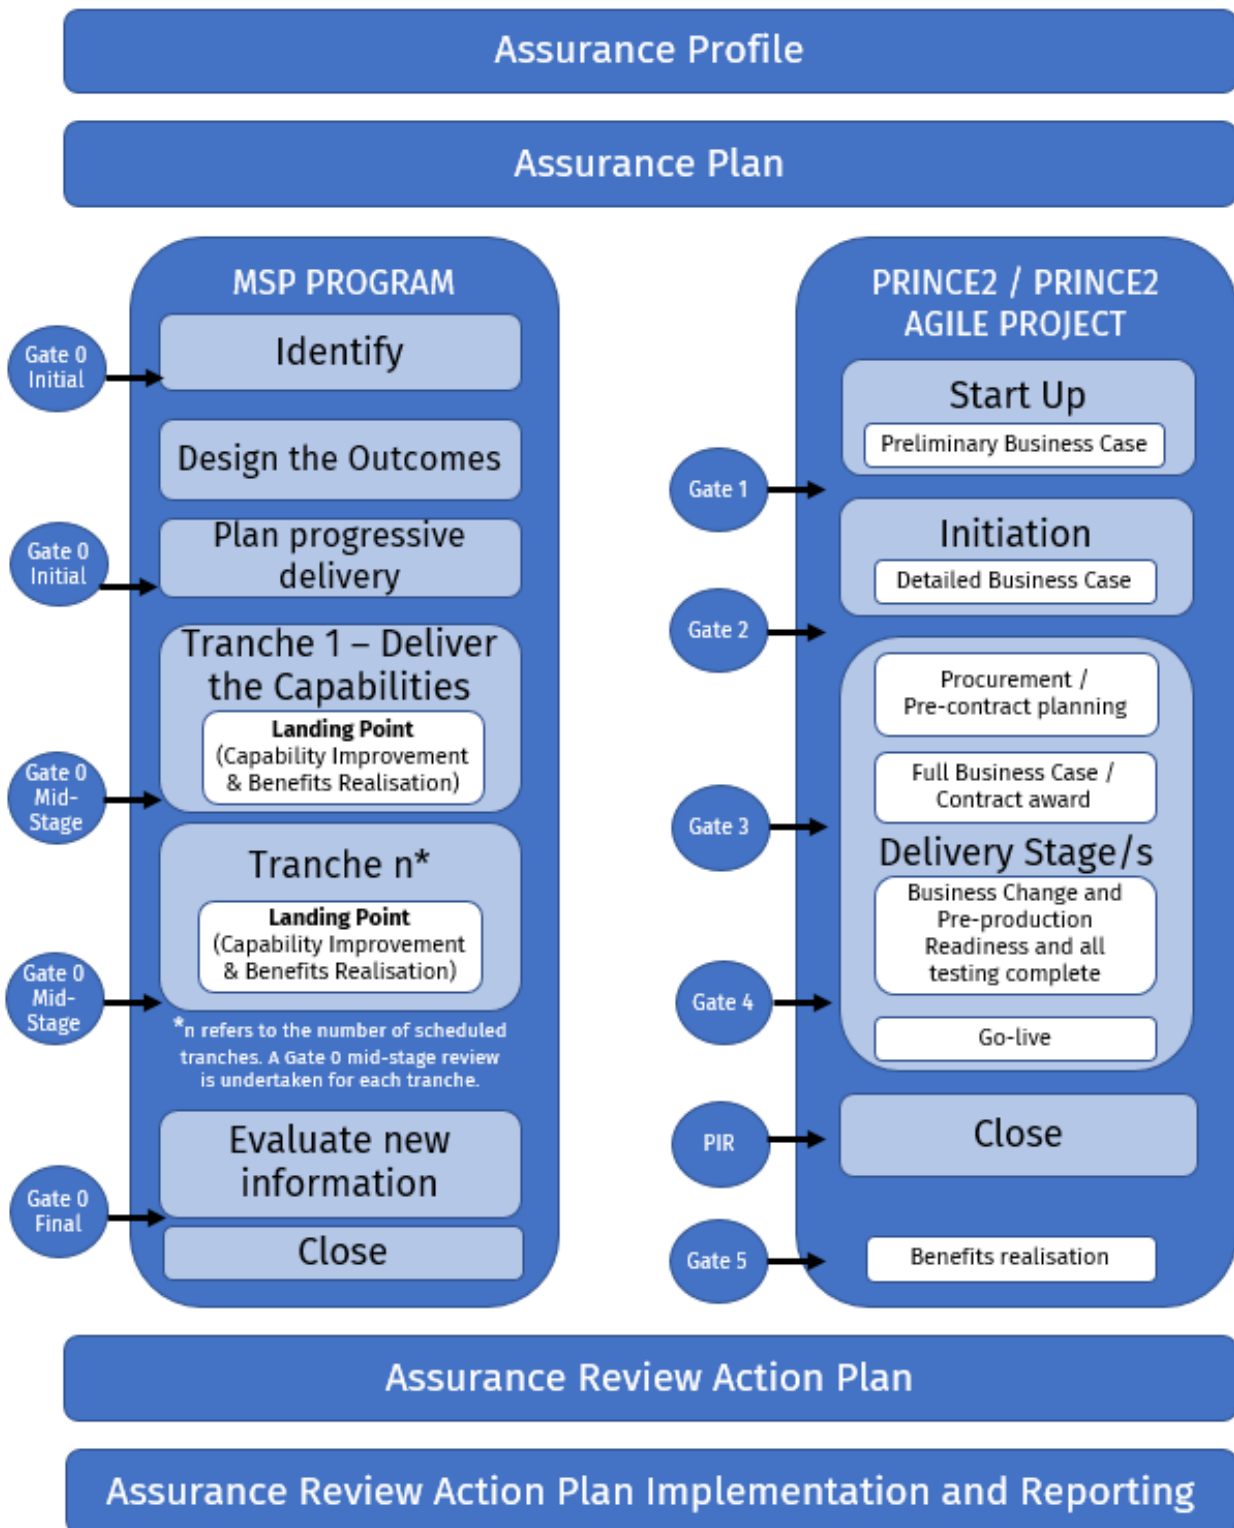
Assurance Profile

Assurance Plan

MSP PROGRAM

Gate 0 Initial

Identify

Design the Outcomes

Gate 0 Initial

Plan progressive delivery

Tranche 1 – Deliver the Capabilities

Landing Point (Capability Improvement & Benefits Realisation)

Gate 0 Mid-Stage

Tranche n*

Landing Point (Capability Improvement & Benefits Realisation)

Gate 0 Mid-Stage

*n refers to the number of scheduled tranches. A Gate 0 mid-stage review is undertaken for each tranche.

Evaluate new information

Gate 0 Final

Close

PRINCE2 / PRINCE2 AGILE PROJECT

Start Up

Preliminary Business Case

Gate 1

Initiation

Detailed Business Case

Gate 2

Procurement / Pre-contract planning

Full Business Case / Contract award

Gate 3

Delivery Stage/s

Business Change and Pre-production Readiness and all testing complete

Gate 4

Go-live

PIR

Close

Gate 5

Benefits realisation

Assurance Review Action Plan

Assurance Review Action Plan Implementation and Reporting